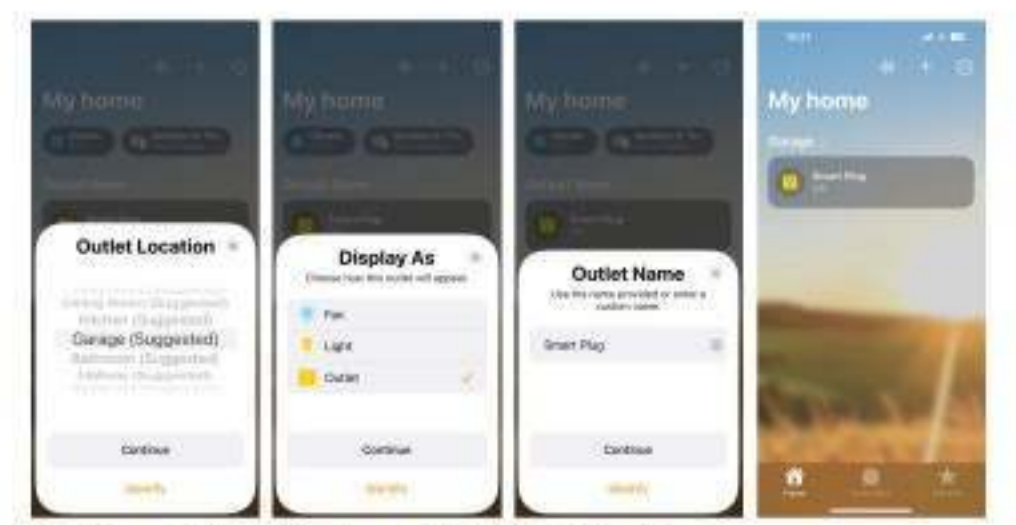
My home

Outlet Location

Living Room (Suggested)
Kitchen (Suggested)
Garage (Suggested)
Bathroom (Suggested)
Hallway (Suggested)

Continue

Identify

My home

Display As

Choose how this outlet will appear.

Fan
Light
Outlet

Continue

Identify

My home

Outlet Name

Use the name provided or enter a custom name.

Smart Plug

Continue

Identify

My home

Garage

Smart Plug
Off

Home